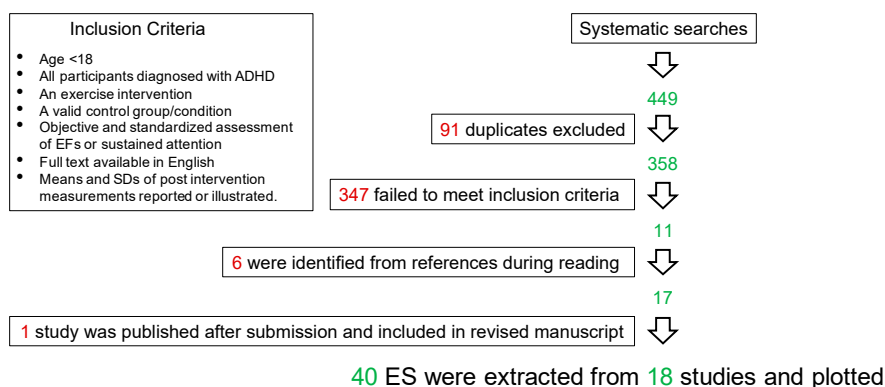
Inclusion Criteria

- Age <18
- All participants diagnosed with ADHD
- An exercise intervention
- A valid control group/condition
- Objective and standardized assessment of EFs or sustained attention
- Full text available in English
- Means and SDs of post intervention measurements reported or illustrated.

Systematic searches

449

91 duplicates excluded

358

347 failed to meet inclusion criteria

11

6 were identified from references during reading

17

1 study was published after submission and included in revised manuscript

40 ES were extracted from 18 studies and plotted